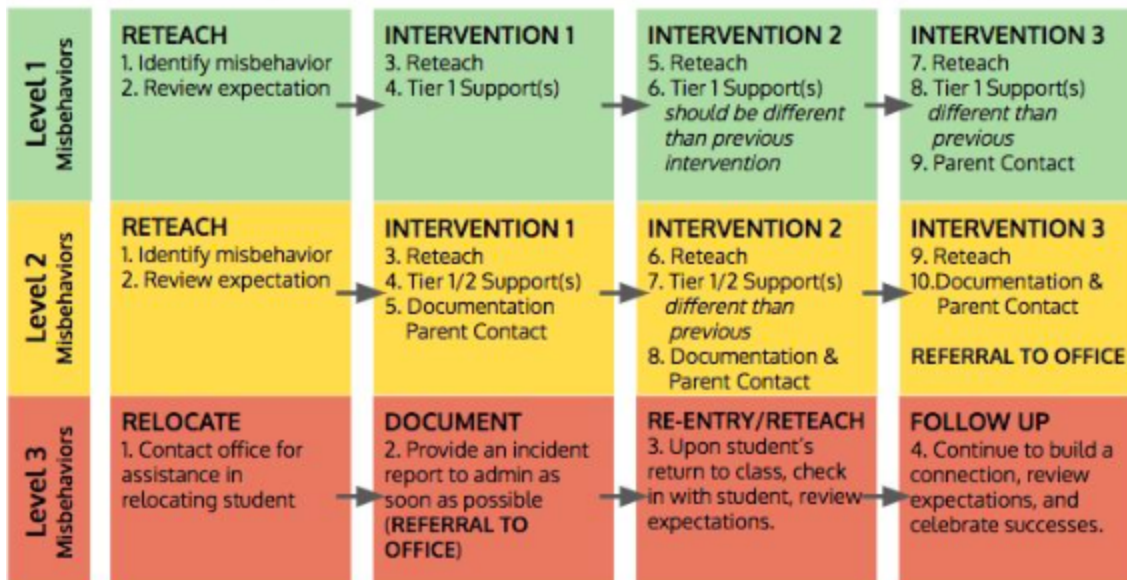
| | | | | |
|---|---|---|---|---|
| Level 1 Misbehaviors | RETEACH 1. Identify misbehavior 2. Review expectation | INTERVENTION 1 3. Reteach 4. Tier 1 Support(s) | INTERVENTION 2 5. Reteach 6. Tier 1 Support(s) *should be different than previous intervention* | INTERVENTION 3 7. Reteach 8. Tier 1 Support(s) *different than previous* 9. Parent Contact |
| Level 2 Misbehaviors | RETEACH 1. Identify misbehavior 2. Review expectation | INTERVENTION 1 3. Reteach 4. Tier 1/2 Support(s) 5. Documentation Parent Contact | INTERVENTION 2 6. Reteach 7. Tier 1/2 Support(s) *different than previous* 8. Documentation & Parent Contact | INTERVENTION 3 9. Reteach 10.Documentation & Parent Contact REFERRAL TO OFFICE |
| Level 3 Misbehaviors | RELOCATE 1. Contact office for assistance in relocating student | DOCUMENT 2. Provide an incident report to admin as soon as possible (REFERRAL TO OFFICE) | RE-ENTRY/RETEACH 3. Upon student's return to class, check in with student, review expectations. | FOLLOW UP 4. Continue to build a connection, review expectations, and celebrate successes. |